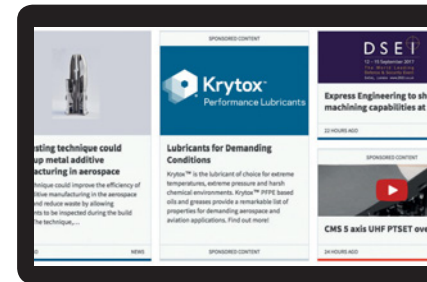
sting technique could up metal additive ufacturing in aerospace

chnique could improve the efficiency of ditive manufacturing in the aerospace and reduce waste by allowing ts to be inspected during the build the technique,...

NEWS

SPONSORED CONTENT

Krytox

Performance Lubricants

Lubricants for Demanding Conditions

Krytox™ is the lubricant of choice for extreme temperatures, extreme pressure and harsh chemical environments. Krytox™ PFPE based oils and greases provide a remarkable list of properties for demanding aerospace and aviation applications. Find out more!

SPONSORED CONTENT

DSEI

12 – 15 September 2017

Express Engineering to sh machining capabilities at

22 HOURS AGO

SPONSORED CONTENT

CMS 5 axis UHF PTSET ove

24 HOURS AGO